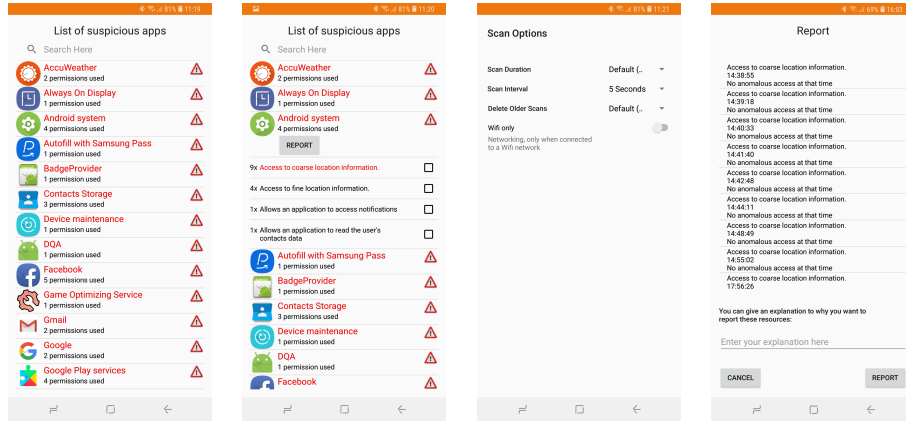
81% 11:19

List of suspicious apps

Search Here

AccuWeather
2 permissions used

Always On Display
1 permission used

Android system
4 permissions used

Autofill with Samsung Pass
1 permission used

BadgeProvider
1 permission used

Contacts Storage
3 permissions used

Device maintenance
1 permission used

DQA
1 permission used

Facebook
5 permissions used

Game Optimizing Service
1 permission used

Gmail
2 permissions used

Google
2 permissions used

Google Play services
4 permissions used

81% 11:20

List of suspicious apps

Search Here

AccuWeather
2 permissions used

Always On Display
1 permission used

Android system
4 permissions used

REPORT

9x Access to coarse location information.

4x Access to fine location information.

1x Allows an application to access notifications

1x Allows an application to read the user's contacts data

Autofill with Samsung Pass
1 permission used

BadgeProvider
1 permission used

Contacts Storage
3 permissions used

Device maintenance
1 permission used

DQA
1 permission used

Facebook

81% 11:21

Scan Options

Scan Duration Default (..

Scan Interval 5 Seconds

Delete Older Scans Default (..

Wifi only
Networking, only when connected to a Wifi network

69% 16:03

Report

Access to coarse location information.
14:38:55
No anomalous access at that time
Access to coarse location information.
14:39:18
No anomalous access at that time
Access to coarse location information.
14:40:33
No anomalous access at that time
Access to coarse location information.
14:41:40
No anomalous access at that time
Access to coarse location information.
14:42:48
No anomalous access at that time
Access to coarse location information.
14:44:11
No anomalous access at that time
Access to coarse location information.
14:48:49
No anomalous access at that time
Access to coarse location information.
14:55:02
No anomalous access at that time
Access to coarse location information.
17:56:26

You can give an explanation to why you want to report these resources:

Enter your explanation here

CANCEL

REPORT